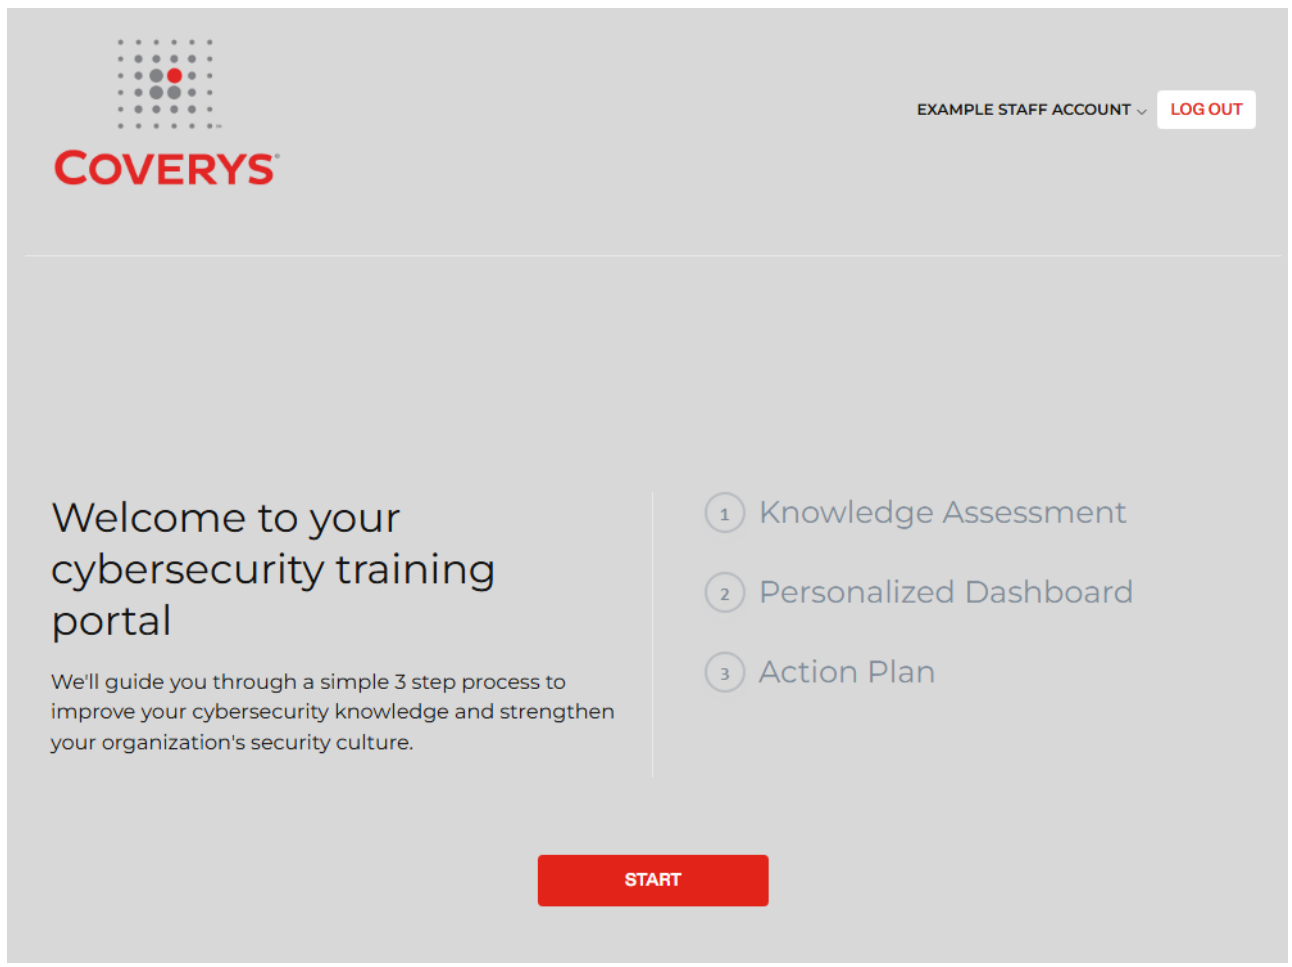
COVERYS

EXAMPLE STAFF ACCOUNT LOG OUT

Welcome to your cybersecurity training portal

We'll guide you through a simple 3 step process to improve your cybersecurity knowledge and strengthen your organization's security culture.

1 Knowledge Assessment

2 Personalized Dashboard

3 Action Plan

START